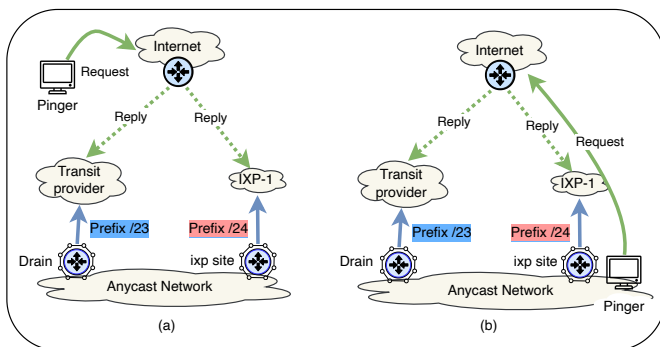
Internet

Request

Pinger

Reply

Reply

Transit provider

IXP-1

Prefix /23

Prefix /24

Drain

ixp site

Anycast Network

(a)

Internet

Request

Reply

Reply

Transit provider

IXP-1

Prefix /23

Prefix /24

Drain

ixp site

Anycast Network

Pinger

(b)